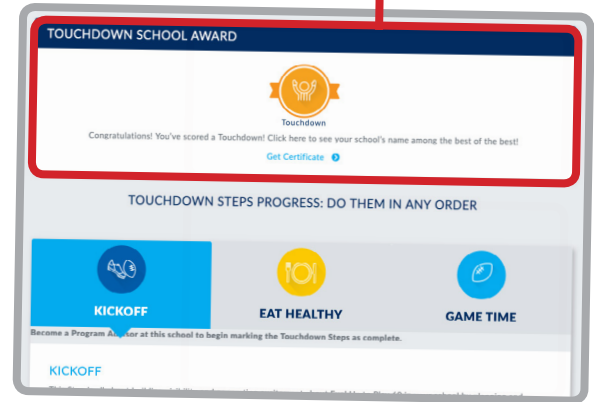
TOUCHDOWN SCHOOL AWARD

Touchdown

Congratulations! You've scored a Touchdown! Click here to see your school's name among the best of the best!

Get Certificate

TOUCHDOWN STEPS PROGRESS: DO THEM IN ANY ORDER

KICKOFF

EAT HEALTHY

GAME TIME

Become a Program Advisor at this school to begin marking the Touchdown Steps as complete.

KICKOFF

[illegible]